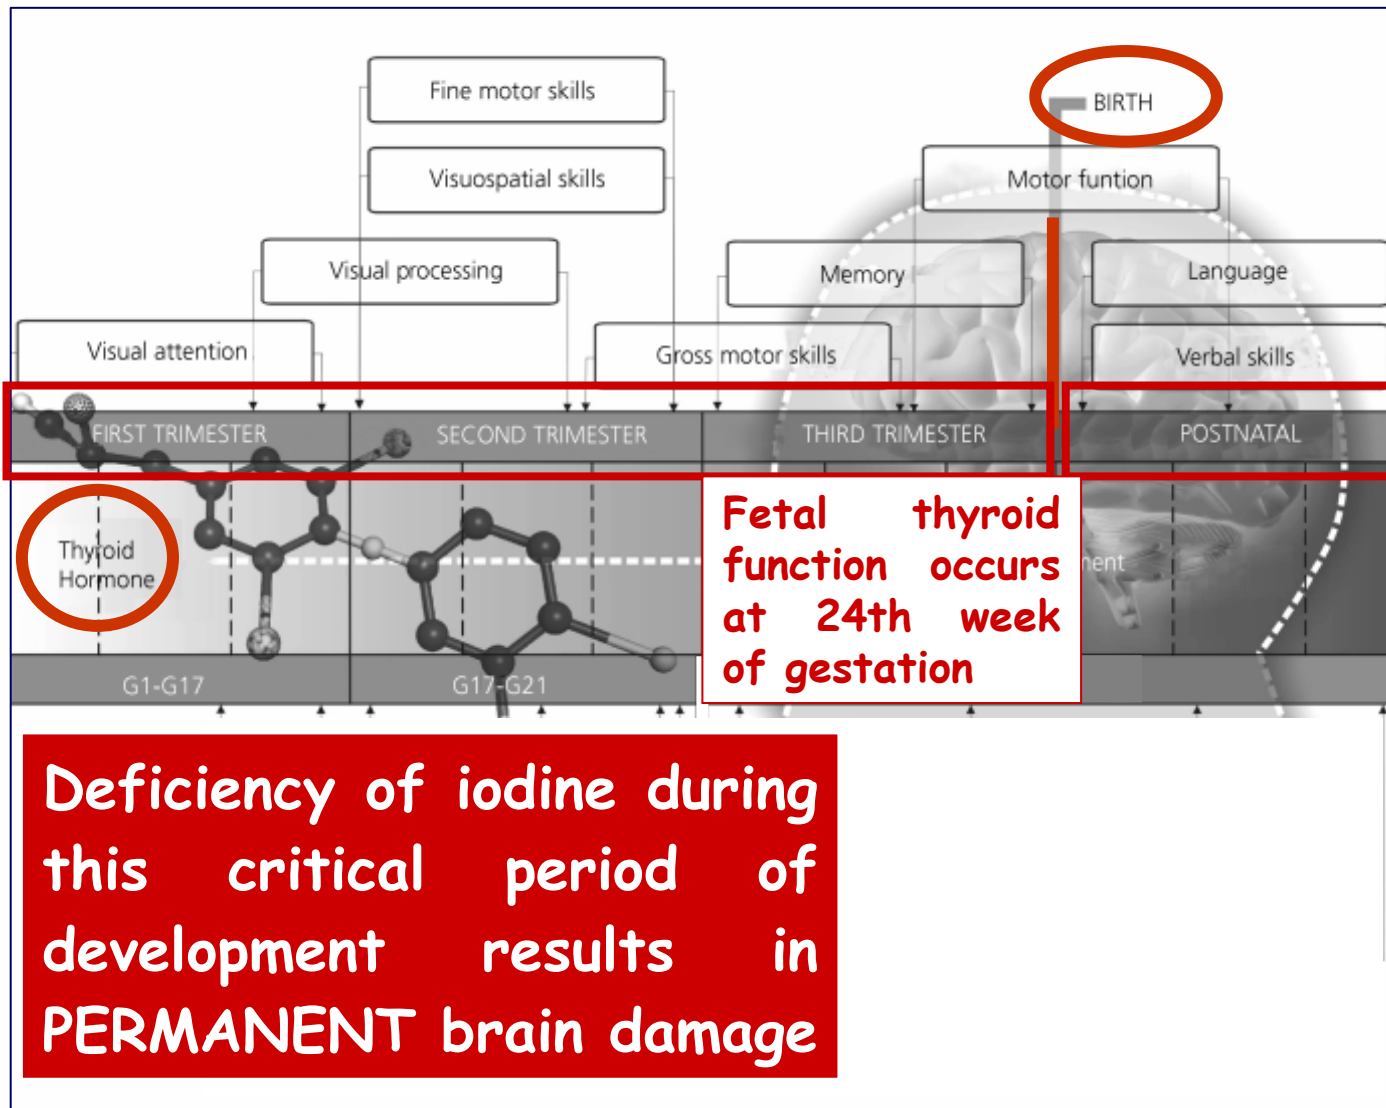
Fine motor skills

Visuospatial skills

Visual processing

Visual attention

BIRTH

Motor funtion

Memory

Language

Gross motor skills

Verbal skills

FIRST TRIMESTER

SECOND TRIMESTER

THIRD TRIMESTER

POSTNATAL

Thyroid Hormone

Fetal thyroid function occurs at 24th week of gestation

ment

G1-G17

G17-G21

Deficiency of iodine during this critical period of development results in PERMANENT brain damage